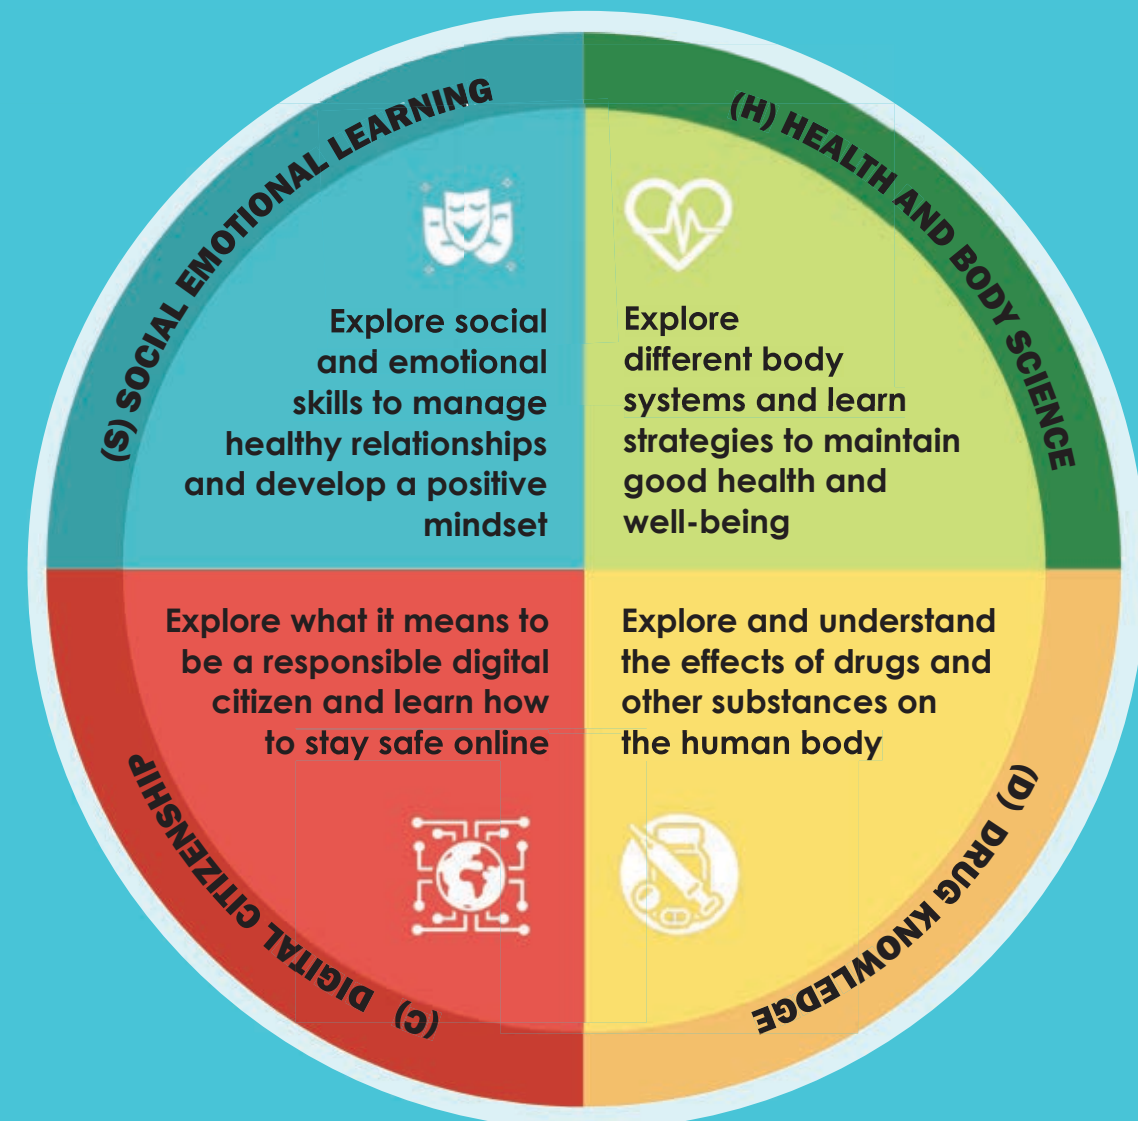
(S) SOCIAL EMOTIONAL LEARNING

Explore social and emotional skills to manage healthy relationships and develop a positive mindset

(H) HEALTH AND BODY SCIENCE

Explore different body systems and learn strategies to maintain good health and well-being

Explore what it means to be a responsible digital citizen and learn how to stay safe online

(C) DIGITAL CITIZENSHIP

Explore and understand the effects of drugs and other substances on the human body

(D) DRUG KNOWLEDGE